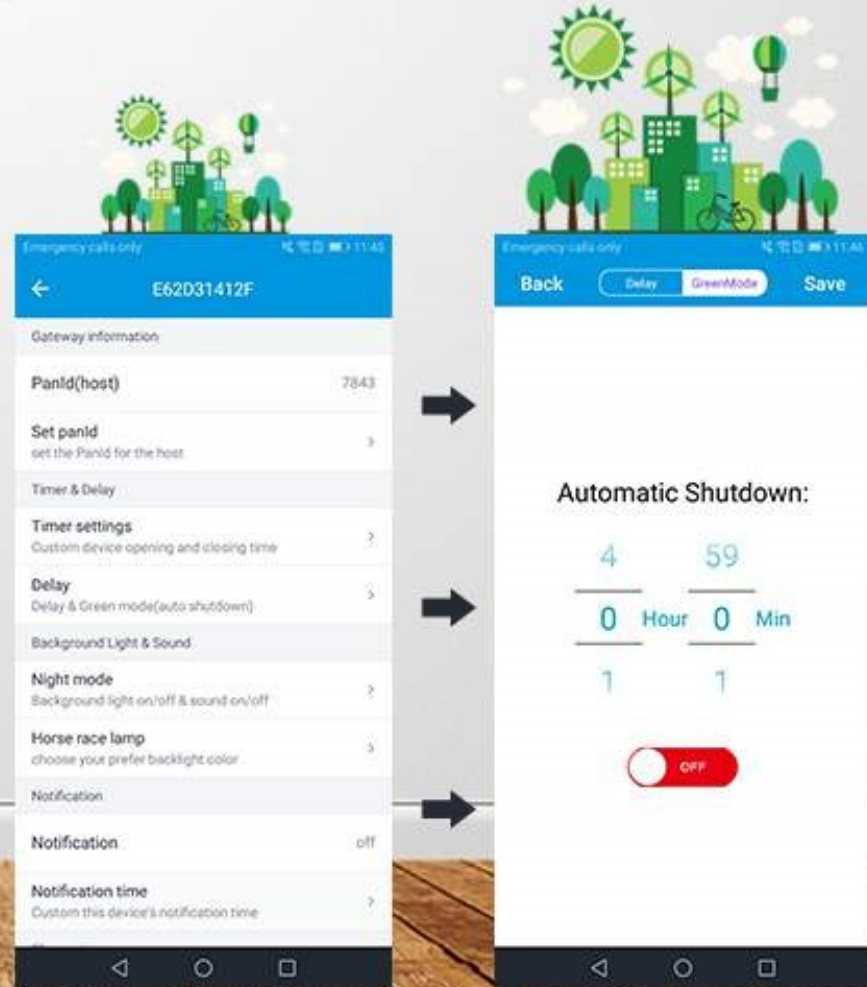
Emergency calls only

11:45

←

E62D31412F

Gateway information

PanId(host)

7843

Set panId

set the PanId for the host

Timer & Delay

Timer settings

Custom device opening and closing time

Delay

Delay & Green mode(auto shutdown)

Background Light & Sound

Night mode

Background light on/off & sound on/off

Horse race lamp

choose your prefer backlight color

Notification

Notification

off

Notification time

Custom this device's notification time

Emergency calls only

11:46

Back

Delay

GreenMode

Save

Automatic Shutdown:

4

59

0

Hour

0

Min

1

1

OFF